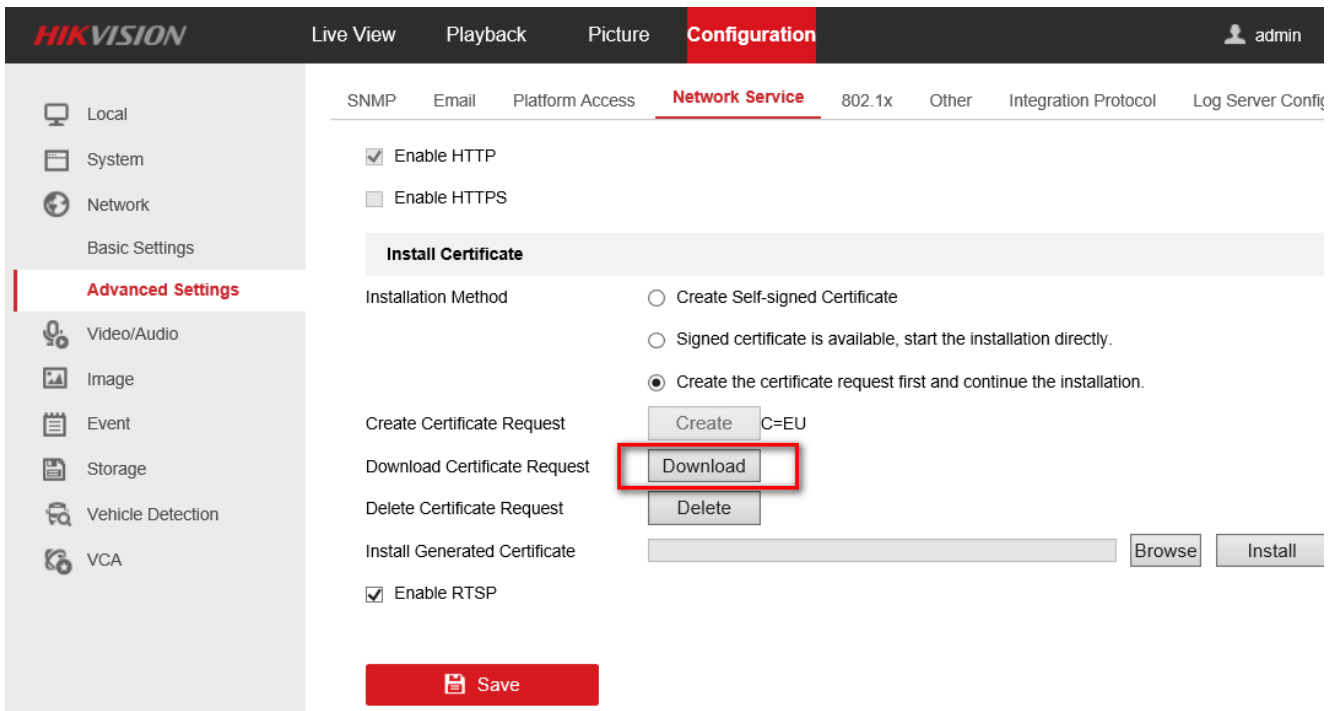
HIKVISION Live View Playback Picture Configuration admin

Local
System
Network
Basic Settings
Advanced Settings
Video/Audio
Image
Event
Storage
Vehicle Detection
VCA

SNMP Email Platform Access Network Service 802.1x Other Integration Protocol Log Server Confi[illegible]

Enable HTTP

Enable HTTPS

Install Certificate

Installation Method
Create Self-signed Certificate
Signed certificate is available, start the installation directly.
Create the certificate request first and continue the installation.

Create Certificate Request Create C=EU

Download Certificate Request Download

Delete Certificate Request Delete

Install Generated Certificate Browse Install

Enable RTSP

Save